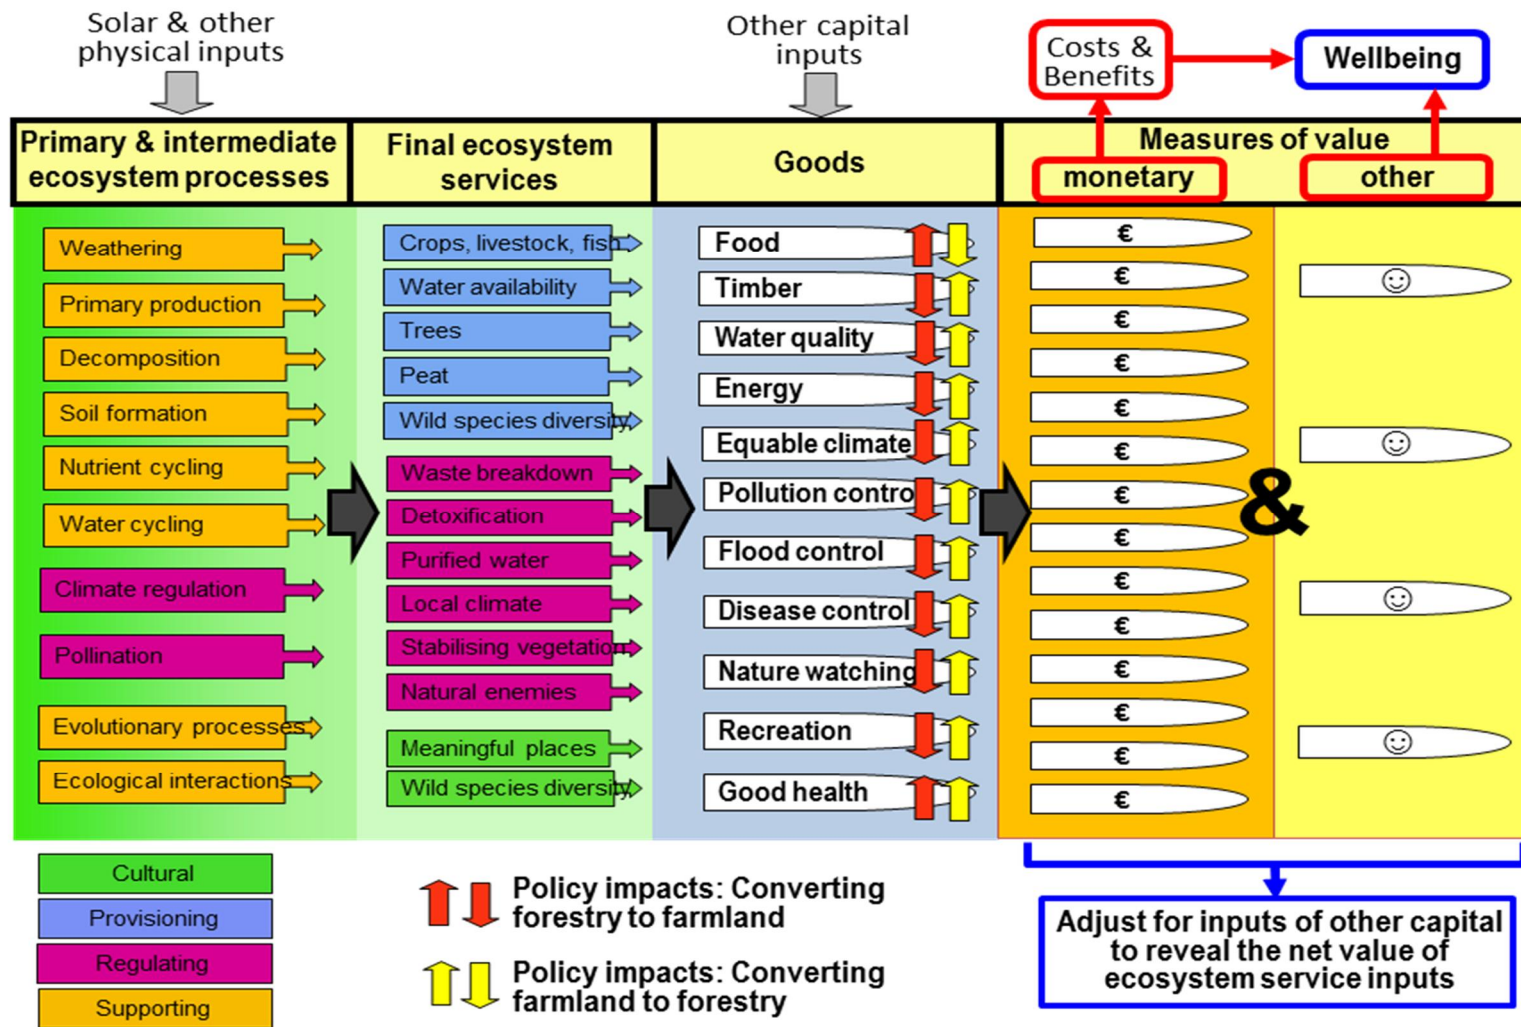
Solar & other physical inputs

Other capital inputs

Costs & Benefits

Wellbeing

| Primary & intermediate ecosystem processes | Final ecosystem services | Goods | Measures of value |
|---|---|---|---|

monetary

other

Weathering
Primary production
Decomposition
Soil formation
Nutrient cycling
Water cycling
Climate regulation
Pollination
Evolutionary processes
Ecological interactions

Crops, livestock, fish
Water availability
Trees
Peat
Wild species diversity
Waste breakdown
Detoxification
Purified water
Local climate
Stabilising vegetation
Natural enemies
Meaningful places
Wild species diversity

Food
Timber
Water quality
Energy
Equable climate
Pollution contro
Flood control
Disease control
Nature watching
Recreation
Good health

€
€
€
€
€
€
€
€
€
€
€
€
€
€

&

☺
☺
☺
☺

Cultural
Provisioning
Regulating
Supporting

Policy impacts: Converting forestry to farmland

Policy impacts: Converting farmland to forestry

Adjust for inputs of other capital to reveal the net value of ecosystem service inputs